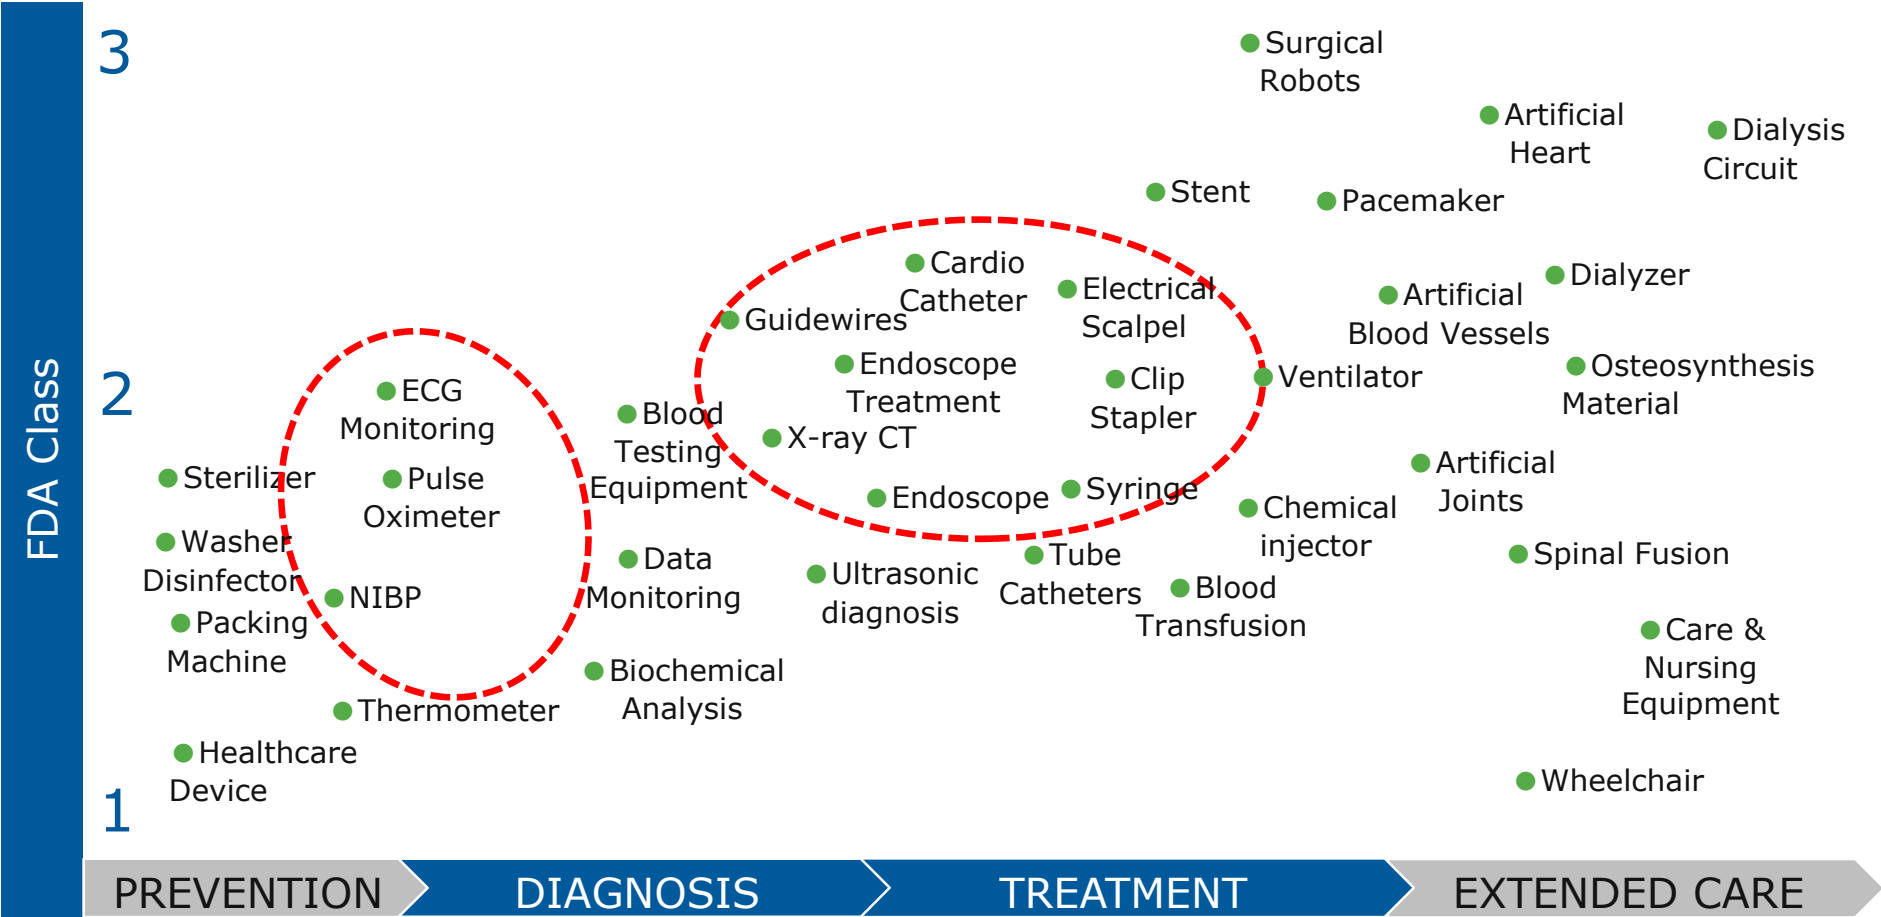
FDA Class

3

2

1

Surgical Robots

Artificial Heart

Dialysis Circuit

Stent

Pacemaker

Cardio Catheter

Electrical Scalpel

Guidewires

Artificial Blood Vessels

Dialyzer

ECG Monitoring

Endoscope Treatment

Clip Stapler

Ventilator

Osteosynthesis Material

Blood Testing Equipment

X-ray CT

Sterilizer

Pulse Oximeter

Artificial Joints

Endoscope

Syringe

Chemical injector

Washer Disinfector

Data Monitoring

Tube Catheters

Spinal Fusion

Ultrasonic diagnosis

NIBP

Blood Transfusion

Packing Machine

Care & Nursing Equipment

Biochemical Analysis

Thermometer

Healthcare Device

Wheelchair

PREVENTION

DIAGNOSIS

TREATMENT

EXTENDED CARE